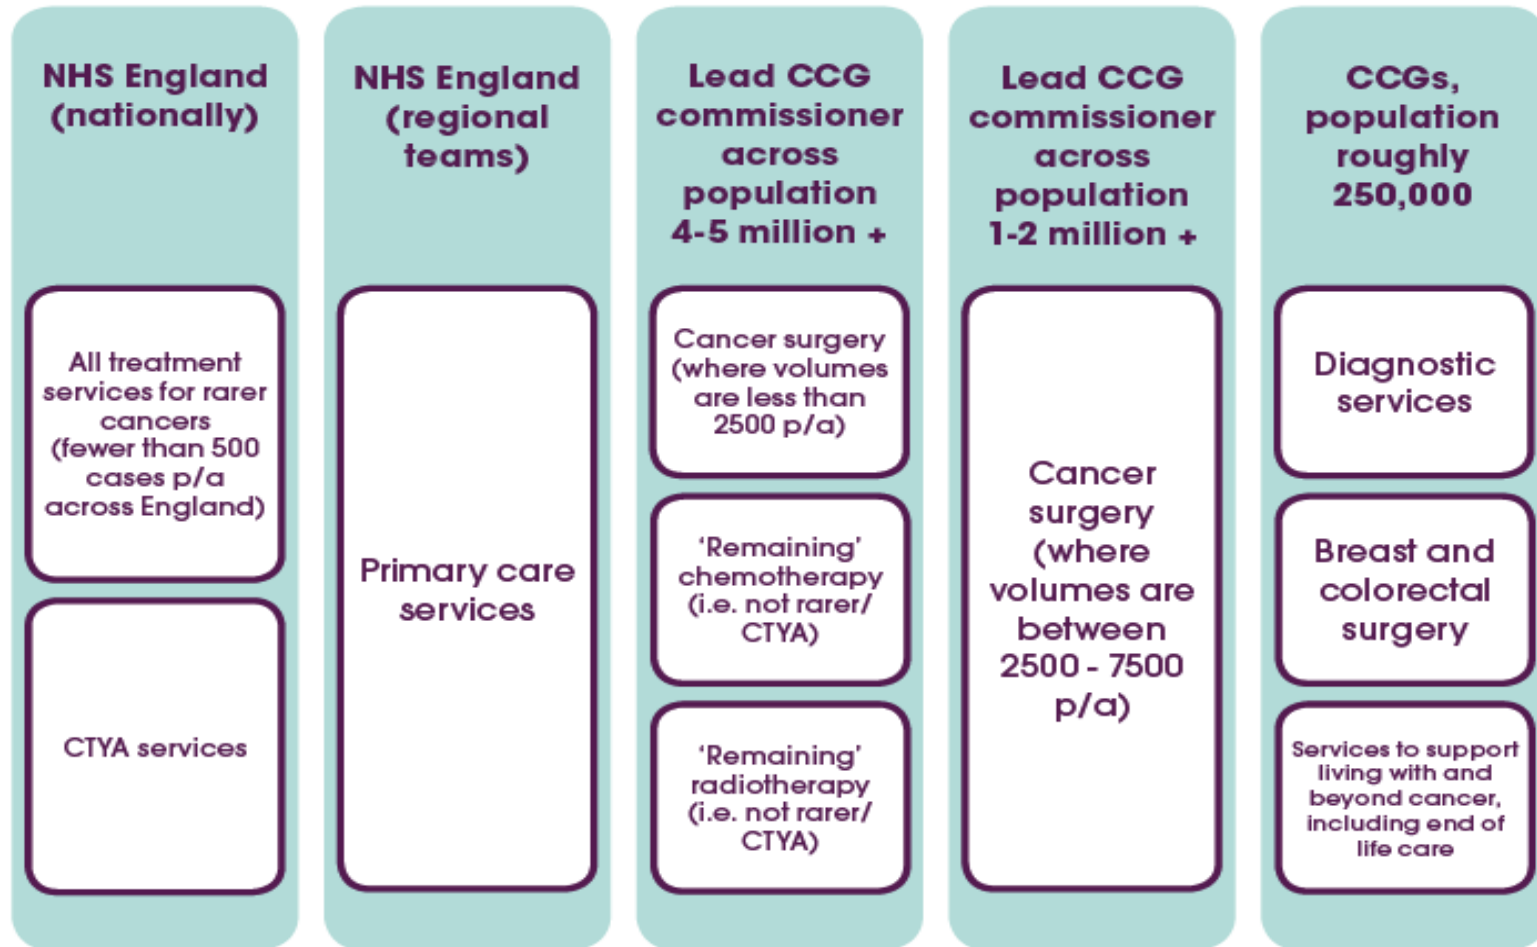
NHS England (nationally)

All treatment services for rarer cancers (fewer than 500 cases p/a across England)

CTYA services

NHS England (regional teams)

Primary care services

Lead CCG commissioner across population 4-5 million +

Cancer surgery (where volumes are less than 2500 p/a)

'Remaining' chemotherapy (i.e. not rarer/ CTYA)

'Remaining' radiotherapy (i.e. not rarer/ CTYA)

Lead CCG commissioner across population 1-2 million +

Cancer surgery (where volumes are between 2500 - 7500 p/a)

CCGs, population roughly 250,000

Diagnostic services

Breast and colorectal surgery

Services to support living with and beyond cancer, including end of life care